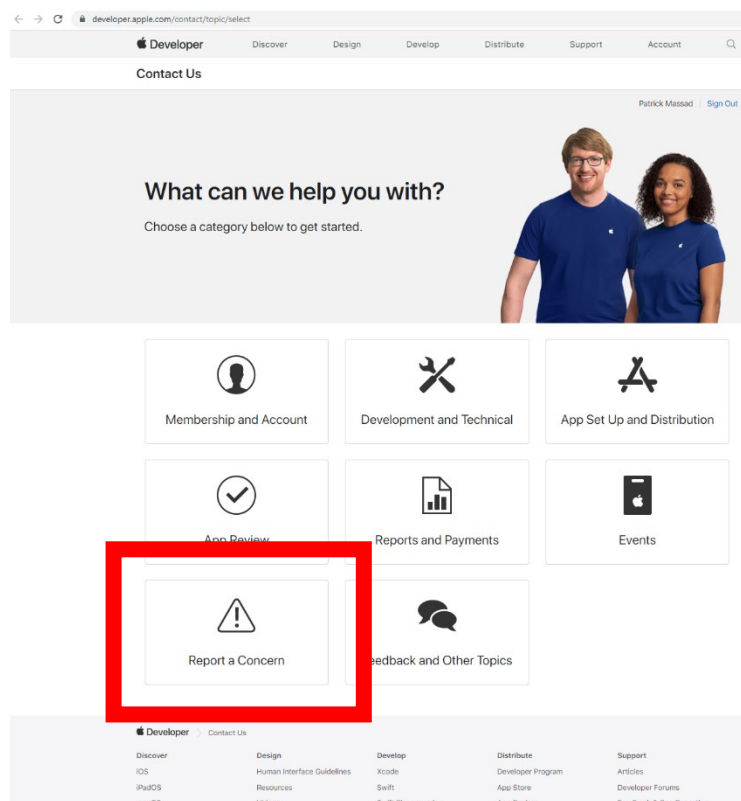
developer.apple.com/contact/topic/select

Developer Discover Design Develop Distribute Support Account

Contact Us

Patrick Massad | Sign Out

What can we help you with?

Choose a category below to get started.

Membership and Account

Development and Technical

App Set Up and Distribution

App Review

Reports and Payments

Events

Report a Concern

eedback and Other Topics

Developer > Contact Us

| Discover | Design | Develop | Distribute | Support |
|---|---|---|---|---|
| iOS | Human Interface Guidelines | Xcode | Developer Program | Articles |
| iPadOS | Resources | Swift | App Store | Developer Forums |